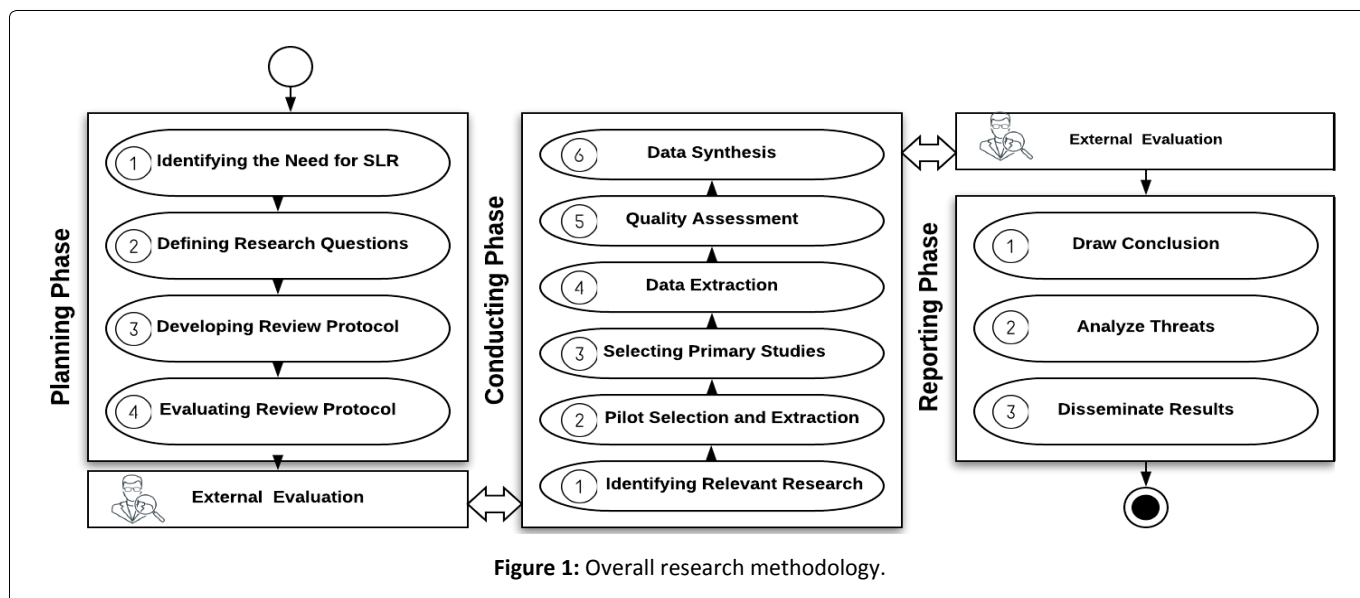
Planning Phase

1 Identifying the Need for SLR

2 Defining Research Questions

3 Developing Review Protocol

4 Evaluating Review Protocol

External Evaluation

Conducting Phase

6 Data Synthesis

5 Quality Assessment

4 Data Extraction

3 Selecting Primary Studies

2 Pilot Selection and Extraction

1 Identifying Relevant Research

External Evaluation

Reporting Phase

1 Draw Conclusion

2 Analyze Threats

3 Disseminate Results

**Figure 1:** Overall research methodology.